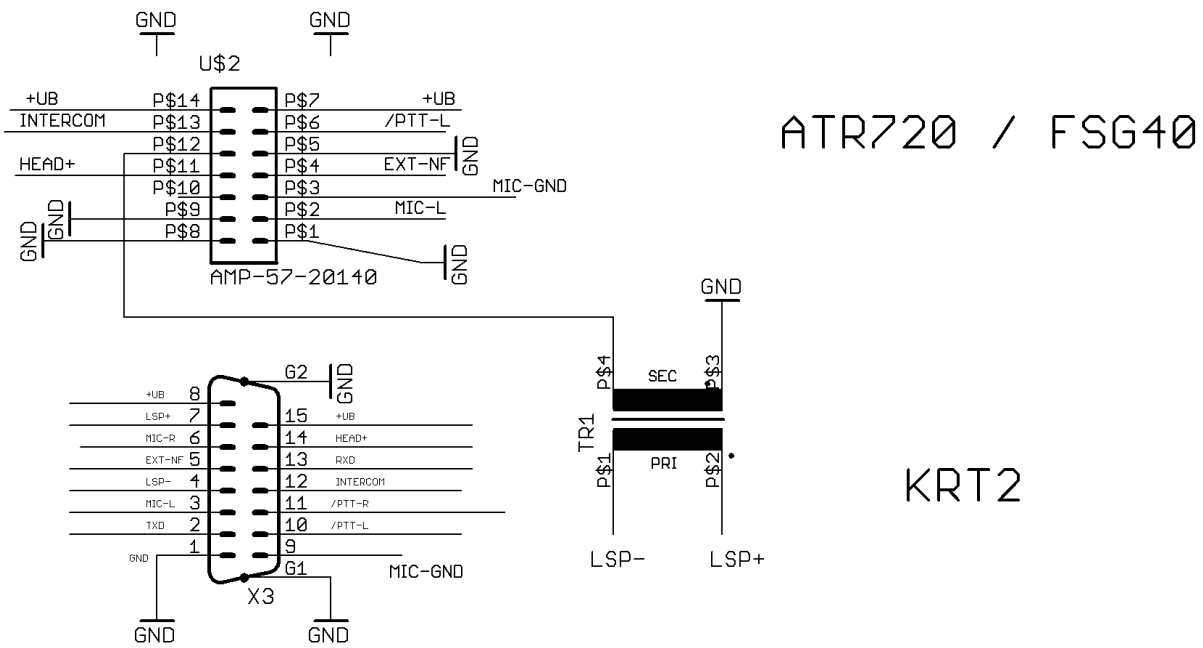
GND
GND
U$2
+UB
P$14
P$7
+UB
INTERCOM
P$13
P$6
/PTT-L
P$12
P$5
GND
HEAD+
P$11
P$4
EXT-NF
P$10
P$3
MIC-GND
GND
P$9
P$2
MIC-L
GND
P$8
P$1
GND
AMP-57-20140

ATR720 / FSG40

GND
G2
GND
P$4
SEC
P$3
+UB
8
LSP+
7
15
+UB
MIC-R
6
14
HEAD+
EXT-NF
5
13
RXD
LSP-
4
12
INTERCOM
MIC-L
3
11
/PTT-R
TXD
2
10
/PTT-L
TR1
PRI
P$1
P$2
1
9
GND
G1
MIC-GND
X3
LSP-
LSP+
GND
GND

KRT2